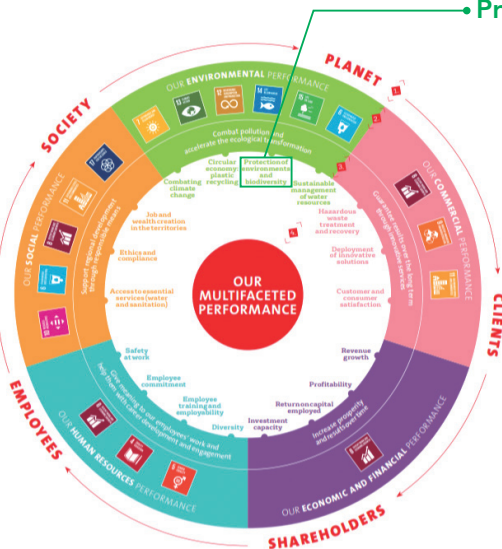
Pr

PLANET

OUR ENVIRONMENTAL PERFORMANCE

Combat pollution and accelerate the ecological transformation

Combating climate change

Circular economy plastic recycling

Protection of environments and biodiversity

Sustainable management of water resources

SOCIETY

OUR SOCIAL PERFORMANCE

Support regional development through responsible waste

Job and wealth creation in the territories

Ethics and compliance

Access to essential services (water and sanitation)

OUR COMMERCIAL PERFORMANCE

Guarantee results over the long term through innovative services

Hazardous waste treatment and recovery

Deployment of innovative solutions

Customer and consumer satisfaction

CLIENTS

OUR MULTIFACETED PERFORMANCE

Safety at work

Employee commitment

Employee training and employability

Diversity

Give meaning to our employees' work and help them with career development and engagement

OUR HUMAN RESOURCES PERFORMANCE

EMPLOYEES

Revenue growth

Profitability

Return on capital employed

Investment capacity

Increase prosperity and resilience

OUR ECONOMIC AND FINANCIAL PERFORMANCE

SHAREHOLDERS

1
2
3
4